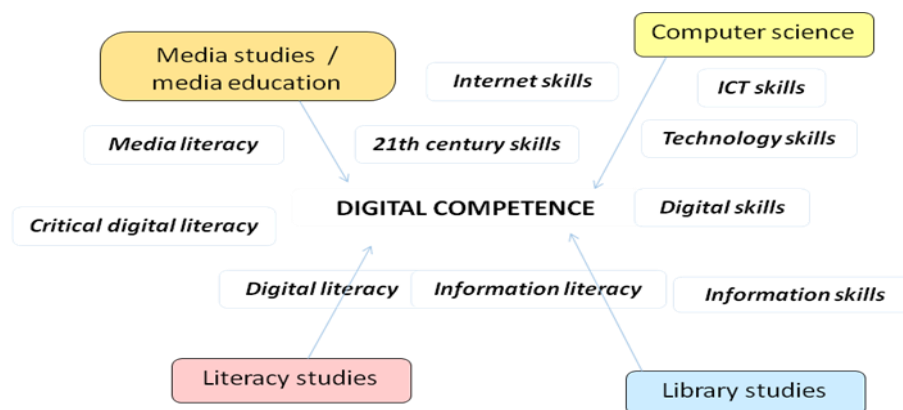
Media studies / media education

Computer science

Internet skills

ICT skills

Media literacy

21th century skills

Technology skills

DIGITAL COMPETENCE

Digital skills

Critical digital literacy

Digital literacy

Information literacy

Information skills

Literacy studies

Library studies